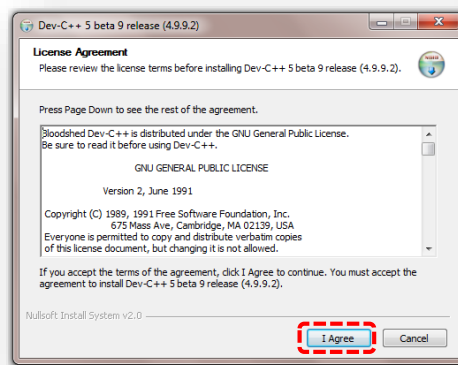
Dev-C++ 5 beta 9 release (4.9.9.2)

License Agreement
Please review the license terms before installing Dev-C++ 5 beta 9 release (4.9.9.2).

Press Page Down to see the rest of the agreement.

Bloodshed Dev-C++ is distributed under the GNU General Public License.
Be sure to read it before using Dev-C++.

GNU GENERAL PUBLIC LICENSE

Version 2, June 1991

Copyright (C) 1989, 1991 Free Software Foundation, Inc.
675 Mass Ave, Cambridge, MA 02139, USA
Everyone is permitted to copy and distribute verbatim copies
of this license document, but changing it is not allowed.

If you accept the terms of the agreement, click I Agree to continue. You must accept the agreement to install Dev-C++ 5 beta 9 release (4.9.9.2).

Nullsoft Install System v2.0

I Agree

Cancel